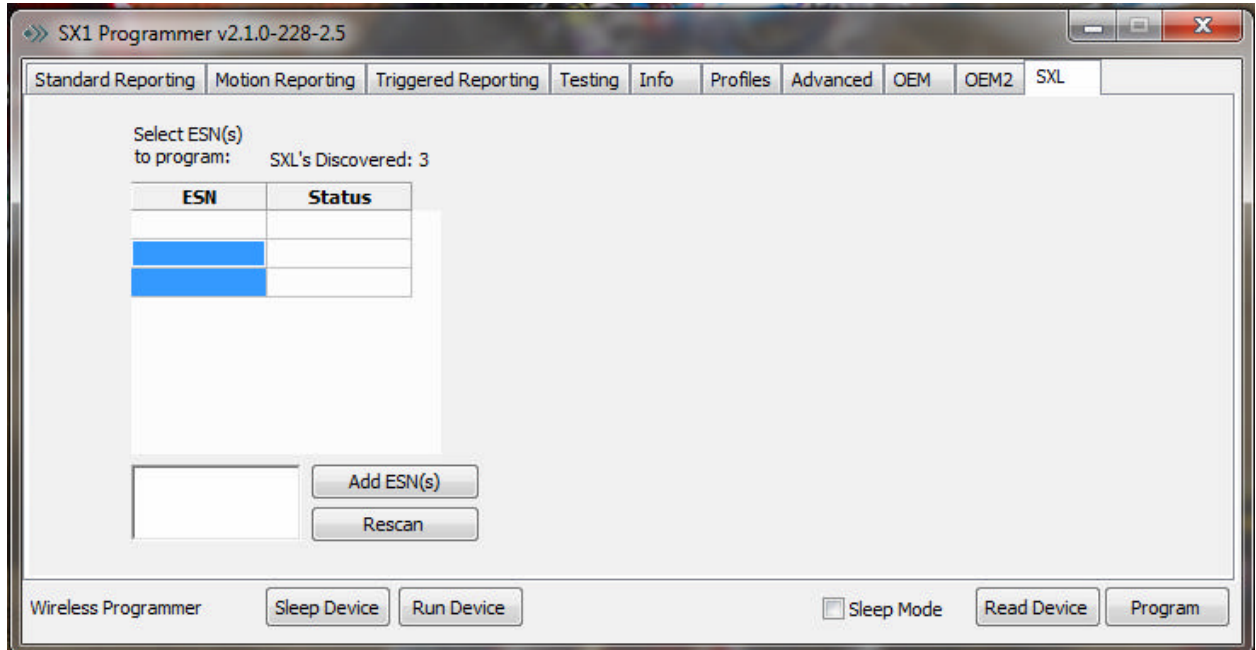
SX1 Programmer v2.1.0-228-2.5

Standard Reporting | Motion Reporting | Triggered Reporting | Testing | Info | Profiles | Advanced | OEM | OEM2 | SXL

Select ESN(s) to program:

SXL's Discovered: 3

| ESN | Status |
|---|---|
| | |
| | |
| | |

Add ESN(s)

Rescan

Wireless Programmer

Sleep Device

Run Device

Sleep Mode

Read Device

Program